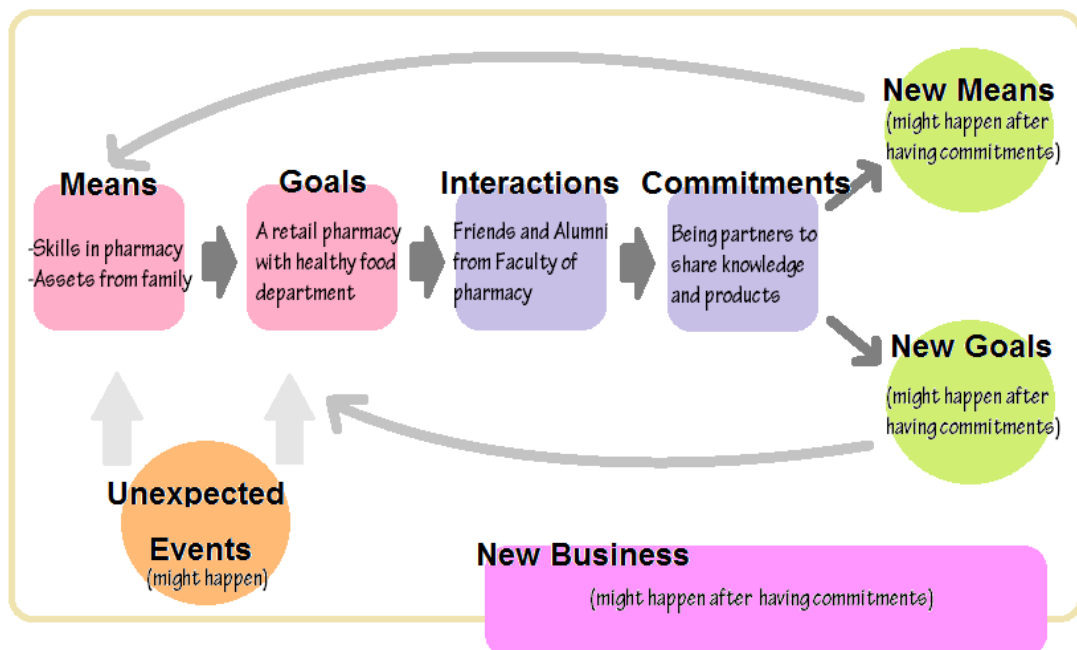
New Means
(might happen after having commitments)

Means
-Skills in pharmacy
-Assets from family

Goals
A retail pharmacy with healthy food department

Interactions
Friends and Alumni from Faculty of pharmacy

Commitments
Being partners to share knowledge and products

New Goals
(might happen after having commitments)

Unexpected Events
(might happen)

New Business
(might happen after having commitments)